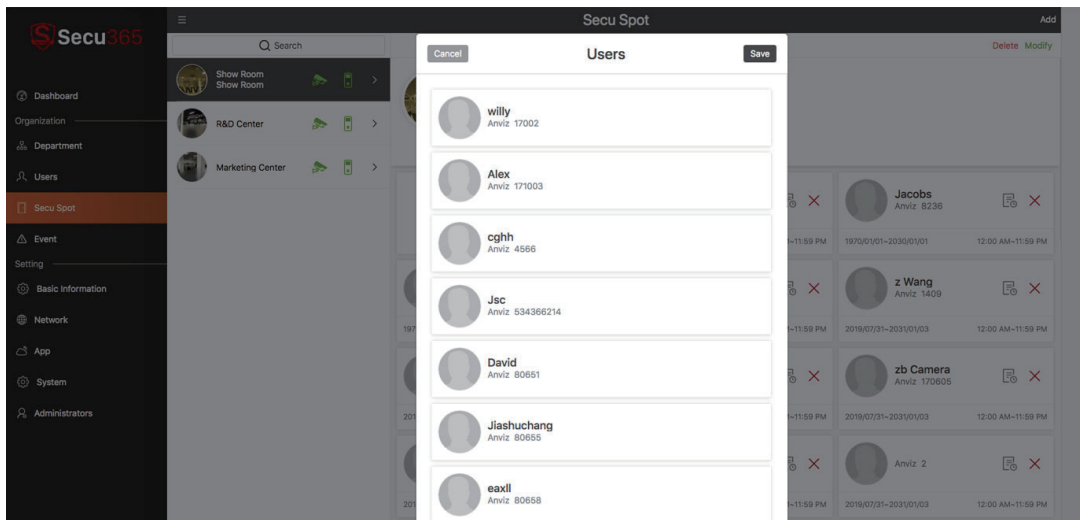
Secu365

Dashboard
Organization
Department
Users
Secu Spot
Event
Setting
Basic Information
Network
App
System
Administrators

Search

Show Room
Show Room

R&D Center

Marketing Center

Secu Spot

Add

Delete Modify

Cancel
Users
Save

willy
Anviz 17002

Alex
Anviz 171003

cghh
Anviz 4566

Jsc
Anviz 534366214

David
Anviz 80651

Jiashuchang
Anviz 80655

eaxll
Anviz 80658

~11:59 PM
~11:59 PM
~11:59 PM
~11:59 PM

197
201
201

Jacobs
Anviz 8236
1970/01/01~2030/01/01
12:00 AM~11:59 PM

z Wang
Anviz 1409
2019/07/31~2031/01/03
12:00 AM~11:59 PM

zb Camera
Anviz 170605
2019/07/31~2031/01/03
12:00 AM~11:59 PM

Anviz 2
2019/07/31~2031/01/03
12:00 AM~11:59 PM